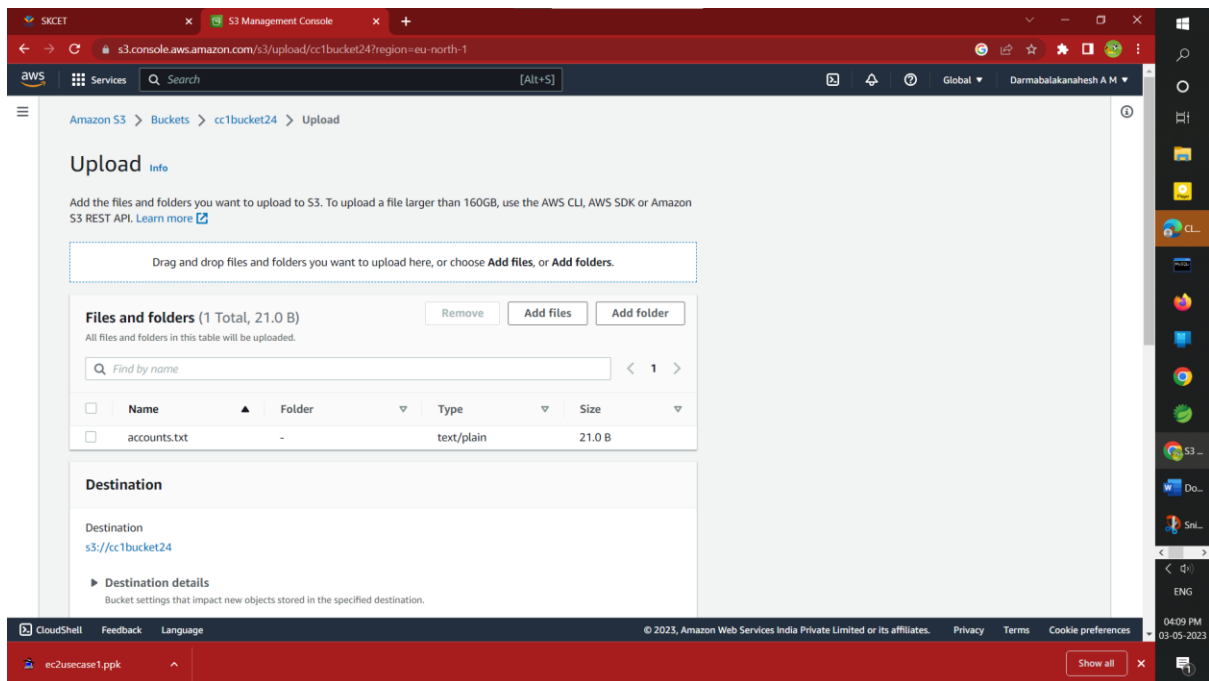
SKCET
S3 Management Console
s3.console.aws.amazon.com/s3/upload/cc1bucket24?region=eu-north-1
aws
Services
Search
[Alt+S]
Global ▼
Darmabalakanahesh A M ▼

Amazon S3 > Buckets > cc1bucket24 > Upload

Upload Info

Add the files and folders you want to upload to S3. To upload a file larger than 160GB, use the AWS CLI, AWS SDK or Amazon S3 REST API. Learn more

Drag and drop files and folders you want to upload here, or choose Add files, or Add folders.

Files and folders (1 Total, 21.0 B)
All files and folders in this table will be uploaded.
Remove
Add files
Add folder
Find by name
1

| Name | Folder | Type | Size |
|---|---|---|---|
| accounts.txt | - | text/plain | 21.0 B |

Destination

Destination
s3://cc1bucket24

Destination details
Bucket settings that impact new objects stored in the specified destination.

CloudShell
Feedback
Language
© 2023, Amazon Web Services India Private Limited or its affiliates.
Privacy
Terms
Cookie preferences

ec2usecase1.ppk
Show all

CL...
S3 ...
Do...
Sni...
ENG
04:09 PM
03-05-2023